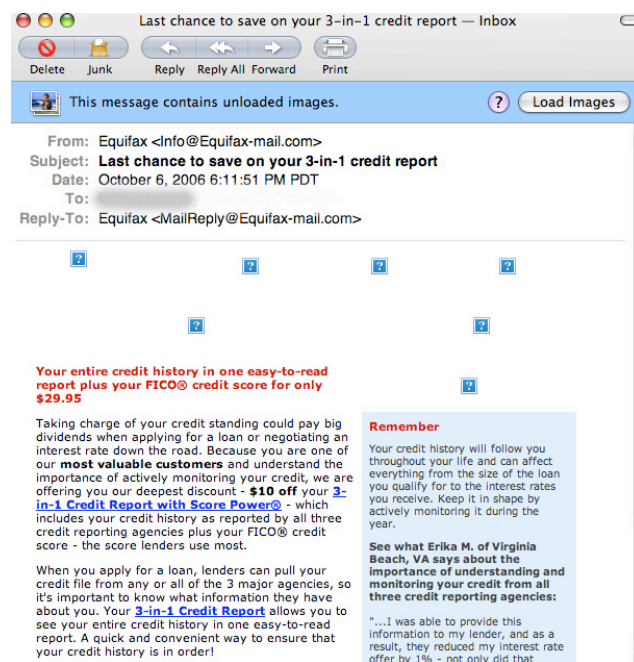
Last chance to save on your 3-in-1 credit report — Inbox

Delete Junk Reply Reply All Forward Print

This message contains unloaded images.

Load Images

From: Equifax <Info@Equifax-mail.com>
Subject: Last chance to save on your 3-in-1 credit report
Date: October 6, 2006 6:11:51 PM PDT
To: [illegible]
Reply-To: Equifax <MailReply@Equifax-mail.com>

Your entire credit history in one easy-to-read report plus your FICO® credit score for only $29.95

Taking charge of your credit standing could pay big dividends when applying for a loan or negotiating an interest rate down the road. Because you are one of our most valuable customers and understand the importance of actively monitoring your credit, we are offering you our deepest discount - $10 off your 3-in-1 Credit Report with Score Power® - which includes your credit history as reported by all three credit reporting agencies plus your FICO® credit score - the score lenders use most.

When you apply for a loan, lenders can pull your credit file from any or all of the 3 major agencies, so it's important to know what information they have about you. Your 3-in-1 Credit Report allows you to see your entire credit history in one easy-to-read report. A quick and convenient way to ensure that your credit history is in order!

Remember

Your credit history will follow you throughout your life and can affect everything from the size of the loan you qualify for to the interest rates you receive. Keep it in shape by actively monitoring it during the year.

See what Erika M. of Virginia Beach, VA says about the importance of understanding and monitoring your credit from all three credit reporting agencies:

"...I was able to provide this information to my lender, and as a result, they reduced my interest rate offer by 1% - not only did that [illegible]